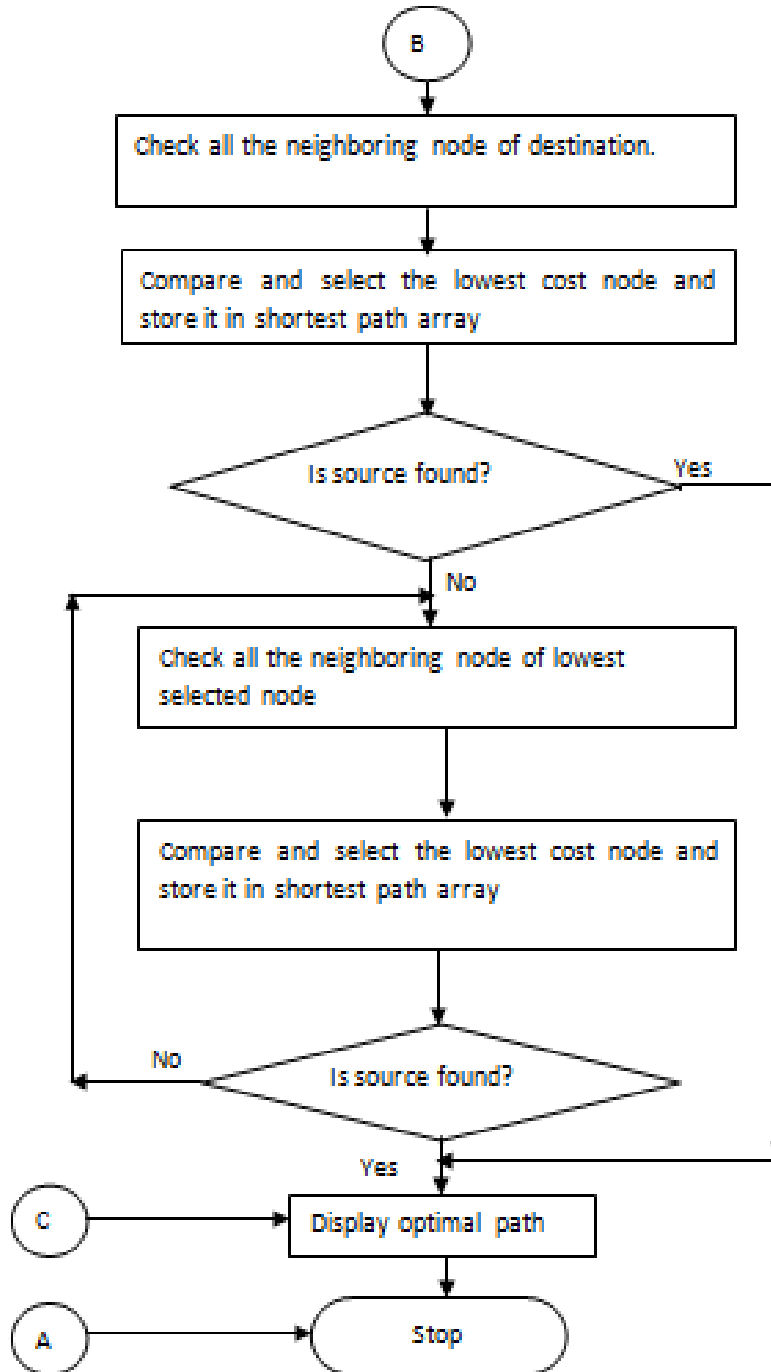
B

Check all the neighboring node of destination.

Compare and select the lowest cost node and store it in shortest path array

Is source found?

Yes

No

Check all the neighboring node of lowest selected node

Compare and select the lowest cost node and store it in shortest path array

No

Is source found?

Yes

C

Display optimal path

A

Stop